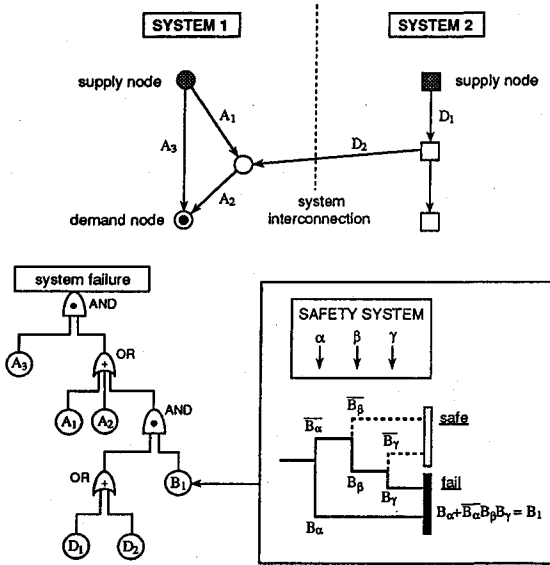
SYSTEM 1

SYSTEM 2

supply node

supply node

$A_1$

$A_3$

$D_2$

$D_1$

$A_2$

system interconnection

demand node

system failure

AND

$A_3$

OR

$A_1$

$A_2$

AND

OR

$B_1$

$D_1$

$D_2$

SAFETY SYSTEM

$\alpha$ $\beta$ $\gamma$

$\overline{B_\alpha}$

$\overline{B_\beta}$

safe

$\overline{B_\gamma}$

$B_\beta$

$B_\gamma$

fail

$B_\alpha$

$B_\alpha + \overline{B_\alpha} B_\beta B_\gamma = B_1$